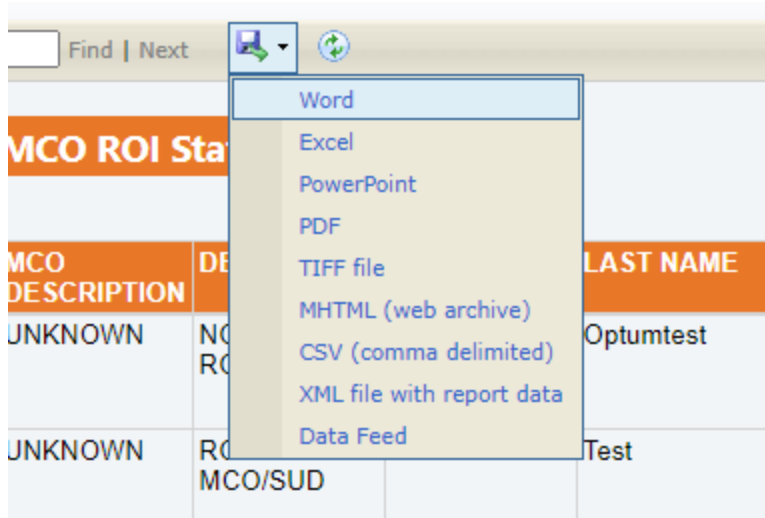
Find | Next

Word
Excel
PowerPoint
PDF
TIFF file
MHTML (web archive)
CSV (comma delimited)
XML file with report data
Data Feed

MCO ROI Sta

| MCO DESCRIPTION | DE | | LAST NAME |
|---|---|---|---|
| UNKNOWN | NC RC | | Optumtest |
| UNKNOWN | RC MCO/SUD | | Test |